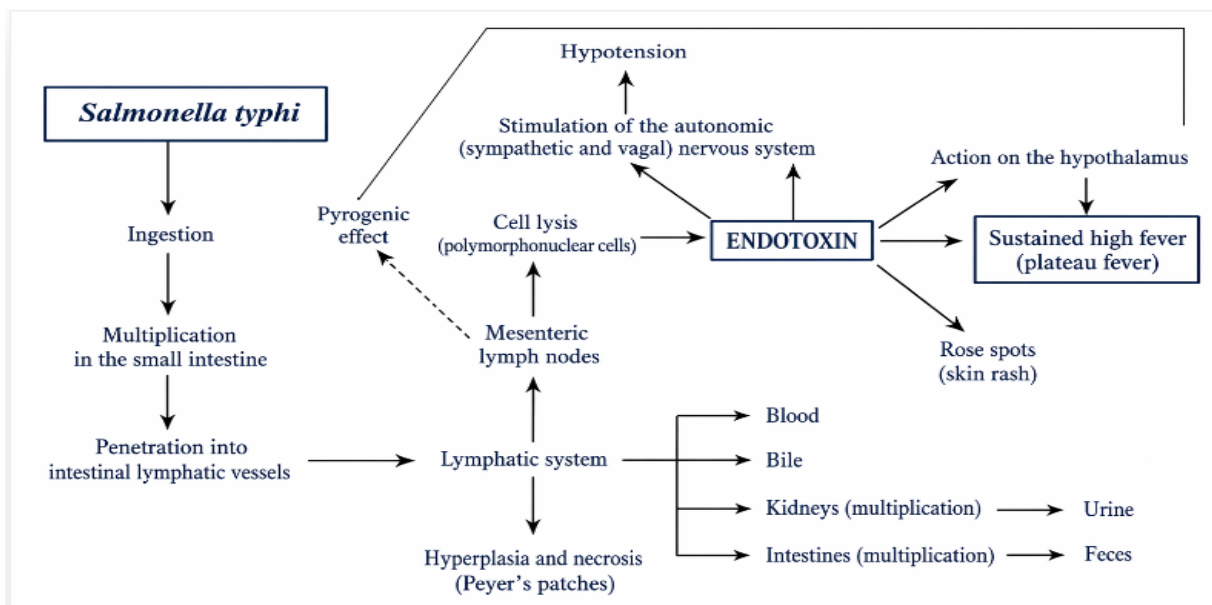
Salmonella typhi

Ingestion

Multiplication in the small intestine

Penetration into intestinal lymphatic vessels

Lymphatic system

Hyperplasia and necrosis (Peyer's patches)

Mesenteric lymph nodes

Pyrogenic effect

Cell lysis (polymorphonuclear cells)

ENDOTOXIN

Stimulation of the autonomic (sympathetic and vagal) nervous system

Hypotension

Action on the hypothalamus

Sustained high fever (plateau fever)

Rose spots (skin rash)

Blood

Bile

Kidneys (multiplication)

Urine

Intestines (multiplication)

Feces